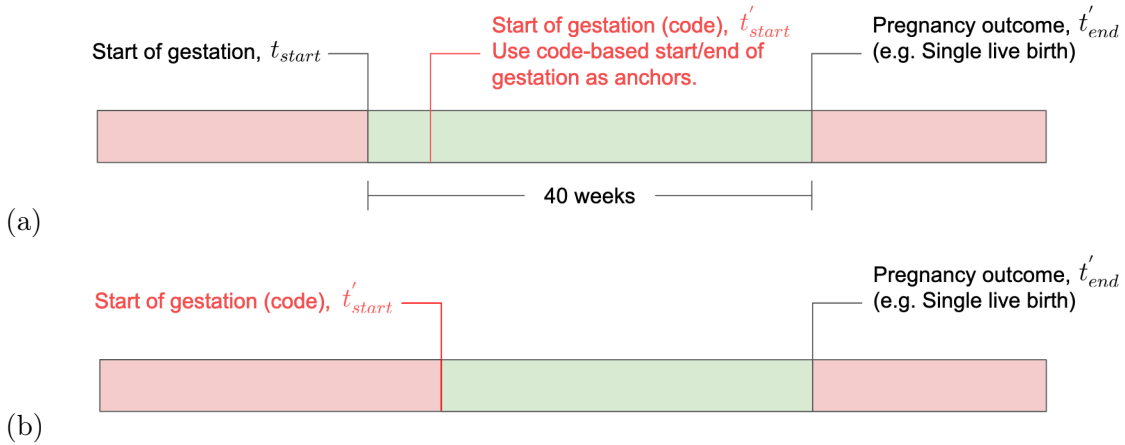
Start of gestation, $t_{start}$

Start of gestation (code), $t^{'}_{start}$
Use code-based start/end of gestation as anchors.

Pregnancy outcome, $t^{'}_{end}$
(e.g. Single live birth)

40 weeks

(a)

Start of gestation (code), $t^{'}_{start}$

Pregnancy outcome, $t^{'}_{end}$
(e.g. Single live birth)

(b)